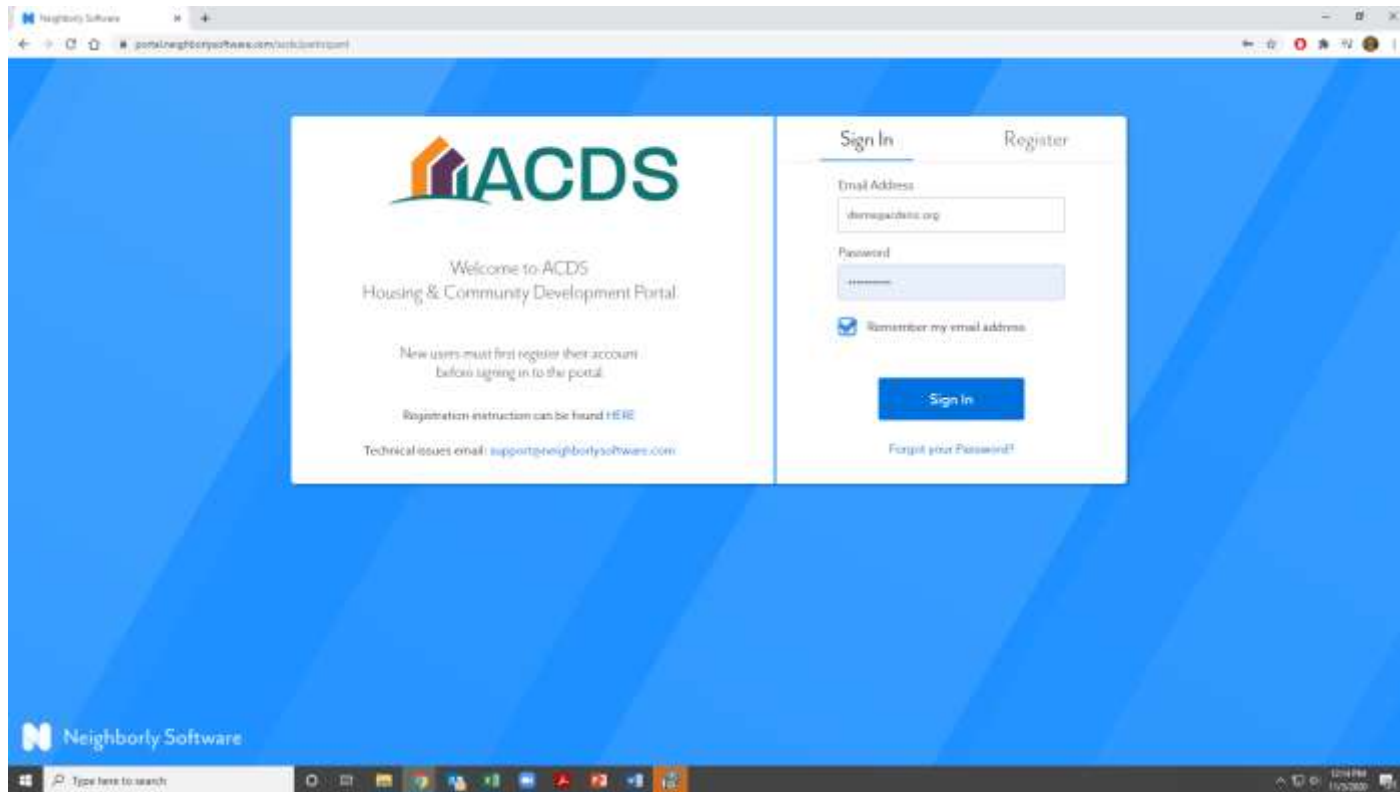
Neighborly Software

portal.neighborlysoftware.com/acds/participant

ACDS

Welcome to ACDS
Housing & Community Development Portal

New users must first register their account before signing in to the portal.

Registration instruction can be found HERE

Technical issues email: support@neighborlysoftware.com

Sign In

Register

Email Address

demo@acdsnc.org

Password

••••••••••

Remember my email address

Sign In

Forgot your Password?

Neighborly Software

Type here to search

12:14 PM
11/3/2020